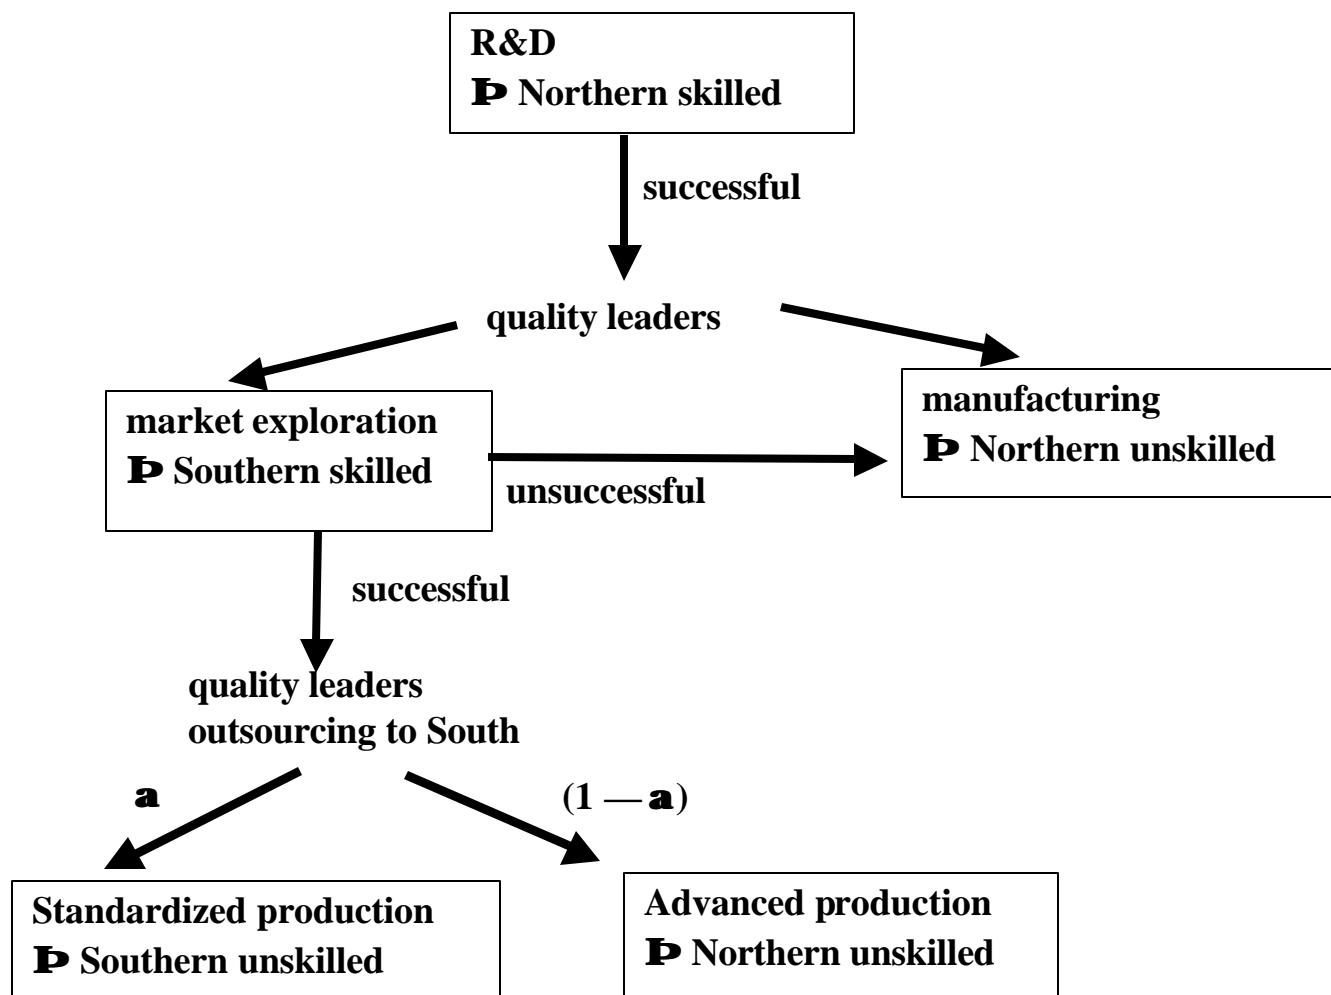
R&D
Þ Northern skilled

successful

quality leaders

market exploration
Þ Southern skilled

manufacturing
Þ Northern unskilled

unsuccessful

successful

quality leaders
outsourcing to South

a

(1 — a)

Standardized production
Þ Southern unskilled

Advanced production
Þ Northern unskilled